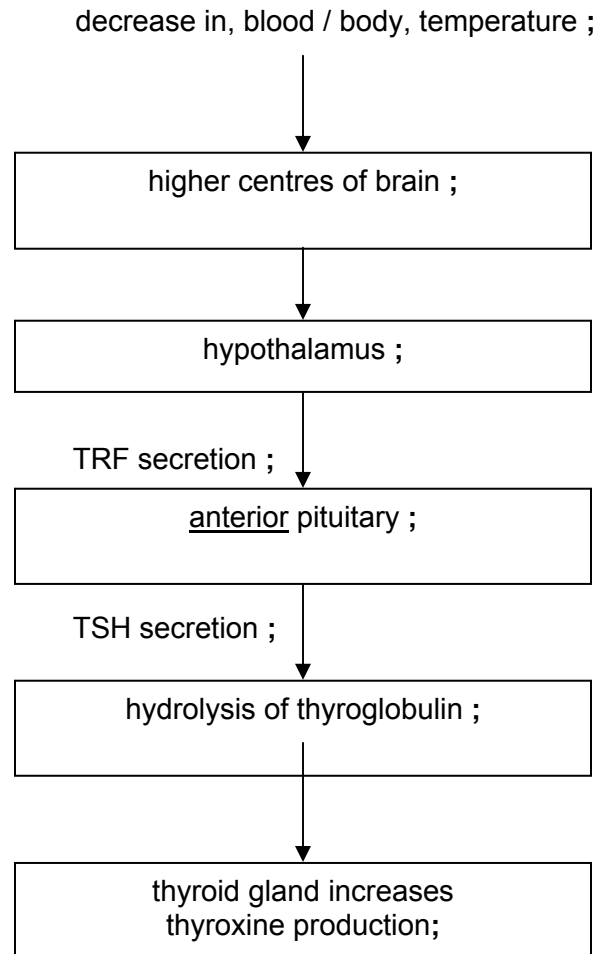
decrease in, blood / body, temperature ;

higher centres of brain ;

hypothalamus ;

TRF secretion ;

anterior pituitary ;

TSH secretion ;

hydrolysis of thyroglobulin ;

thyroid gland increases thyroxine production;